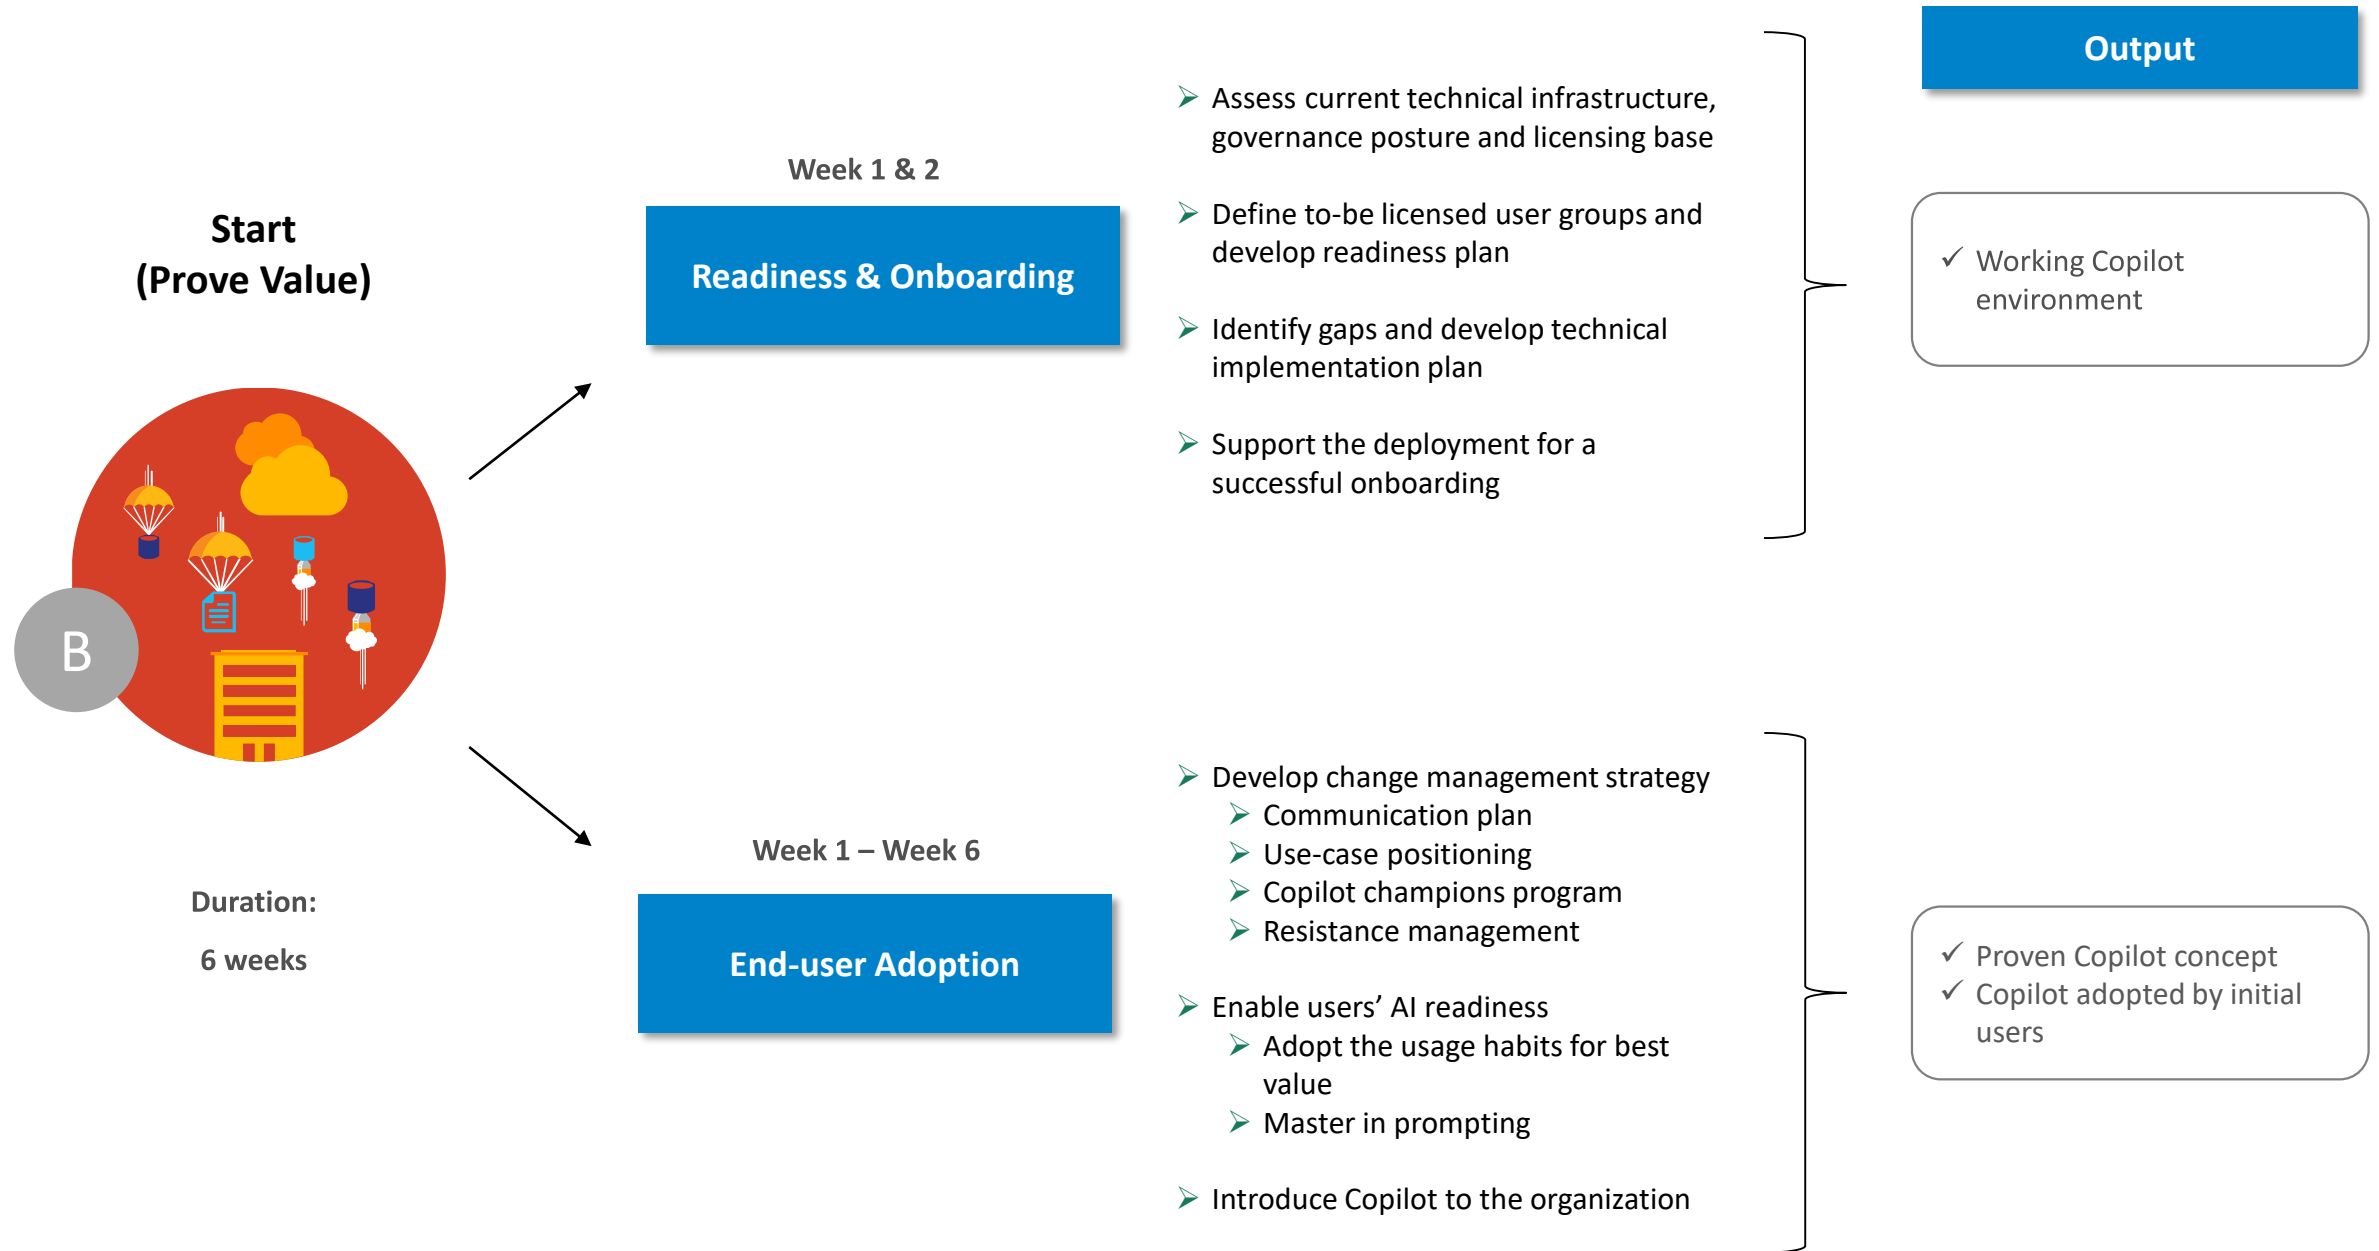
Output

Start
(Prove Value)

B

Duration:
6 weeks

Week 1 & 2

Readiness & Onboarding

Week 1 – Week 6

End-user Adoption

➢ Assess current technical infrastructure, governance posture and licensing base

➢ Define to-be licensed user groups and develop readiness plan

➢ Identify gaps and develop technical implementation plan

➢ Support the deployment for a successful onboarding

✓ Working Copilot environment

➢ Develop change management strategy
➢ Communication plan
➢ Use-case positioning
➢ Copilot champions program
➢ Resistance management

➢ Enable users' AI readiness
➢ Adopt the usage habits for best value
➢ Master in prompting

➢ Introduce Copilot to the organization

✓ Proven Copilot concept
✓ Copilot adopted by initial users